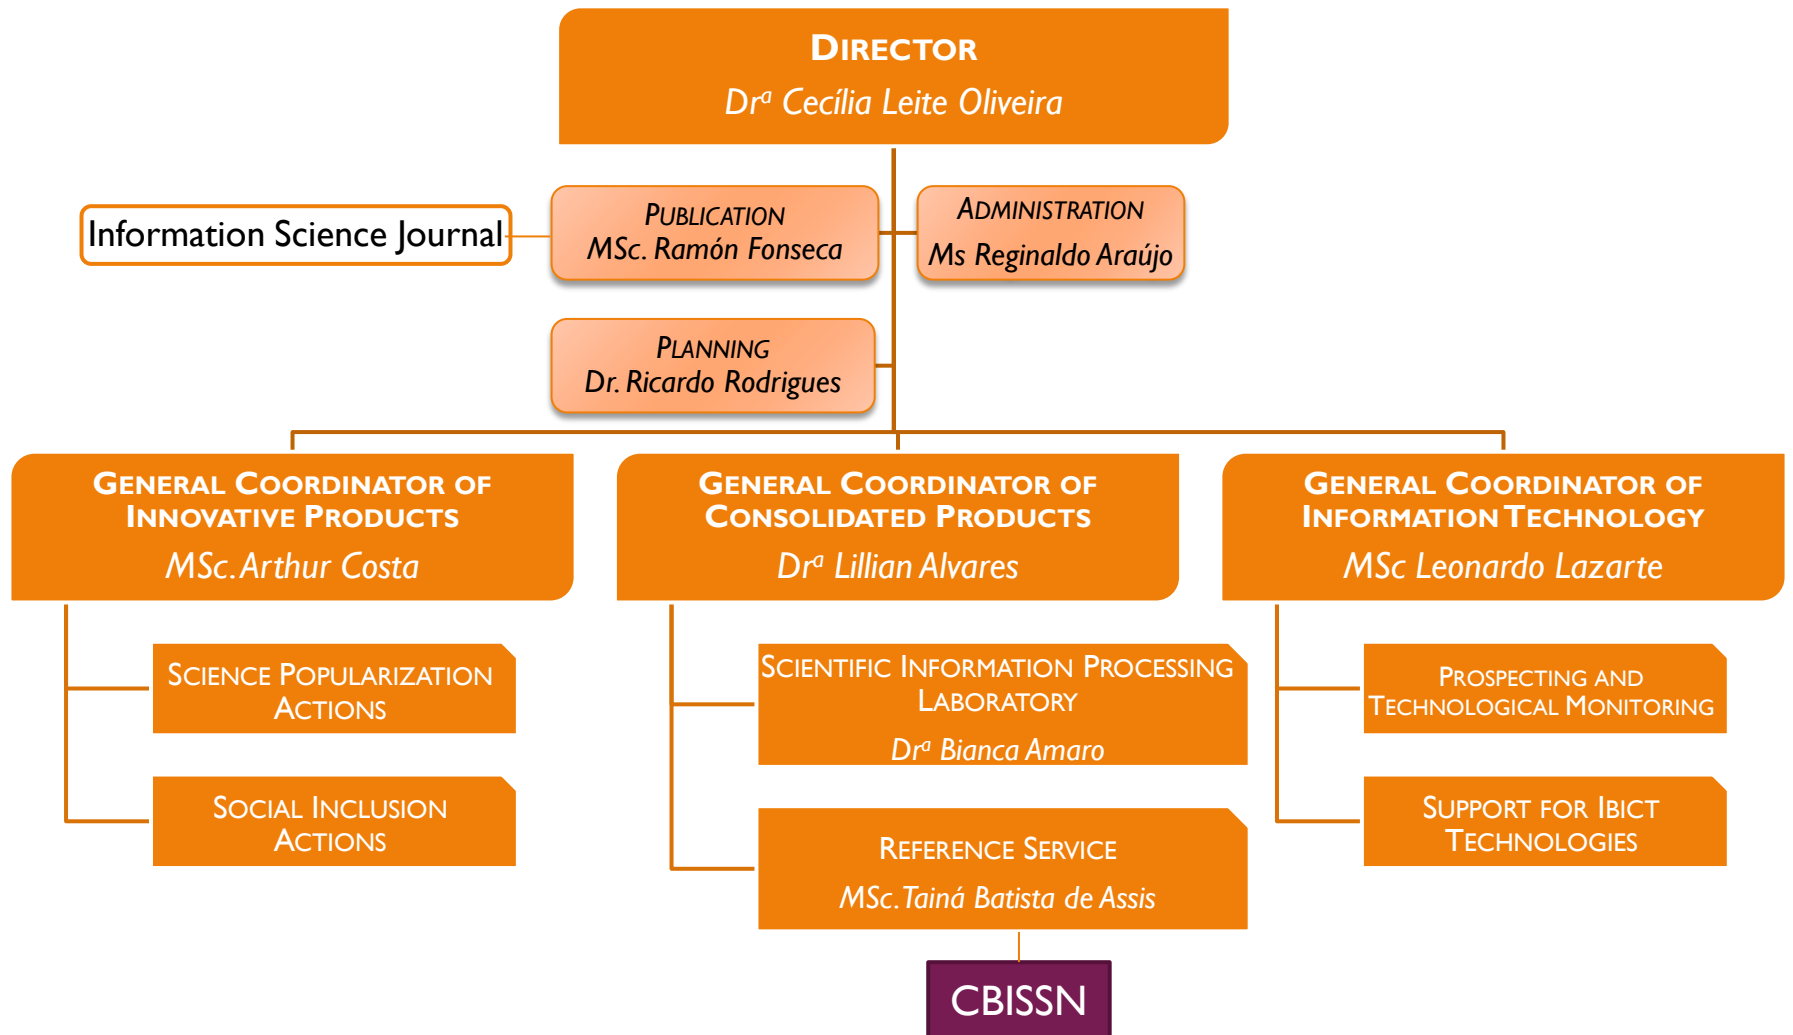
DIRECTOR
Dr$^a$ Cecília Leite Oliveira

Information Science Journal

PUBLICATION
MSc. Ramón Fonseca

ADMINISTRATION
Ms Reginaldo Araújo

PLANNING
Dr. Ricardo Rodrigues

GENERAL COORDINATOR OF INNOVATIVE PRODUCTS
MSc. Arthur Costa

SCIENCE POPULARIZATION ACTIONS

SOCIAL INCLUSION ACTIONS

GENERAL COORDINATOR OF CONSOLIDATED PRODUCTS
Dr$^a$ Lillian Alvares

SCIENTIFIC INFORMATION PROCESSING LABORATORY
Dr$^a$ Bianca Amaro

REFERENCE SERVICE
MSc. Tainá Batista de Assis

CBISSN

GENERAL COORDINATOR OF INFORMATION TECHNOLOGY
MSc Leonardo Lazarte

PROSPECTING AND TECHNOLOGICAL MONITORING

SUPPORT FOR IBICT TECHNOLOGIES